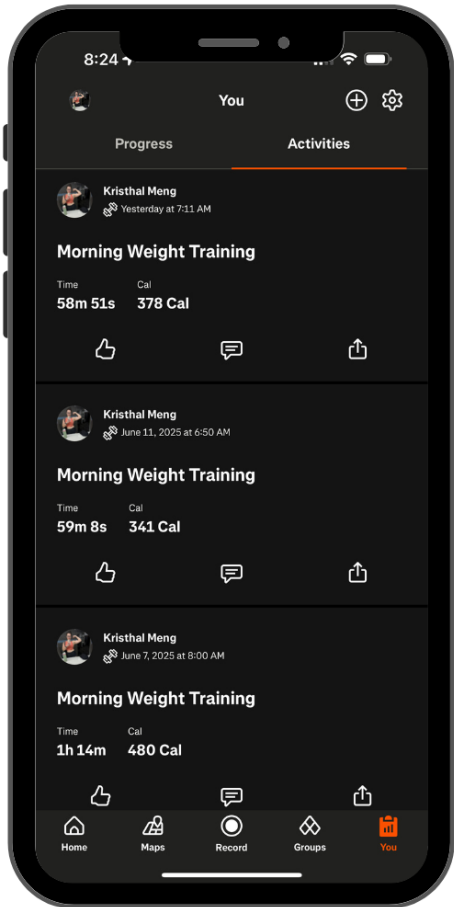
8:24

You

Progress

Activities

Kristhal Meng
Yesterday at 7:11 AM

Morning Weight Training

Time
58m 51s

Cal
378 Cal

Kristhal Meng
June 11, 2025 at 6:50 AM

Morning Weight Training

Time
59m 8s

Cal
341 Cal

Kristhal Meng
June 7, 2025 at 8:00 AM

Morning Weight Training

Time
1h 14m

Cal
480 Cal

Home
Maps
Record
Groups
You